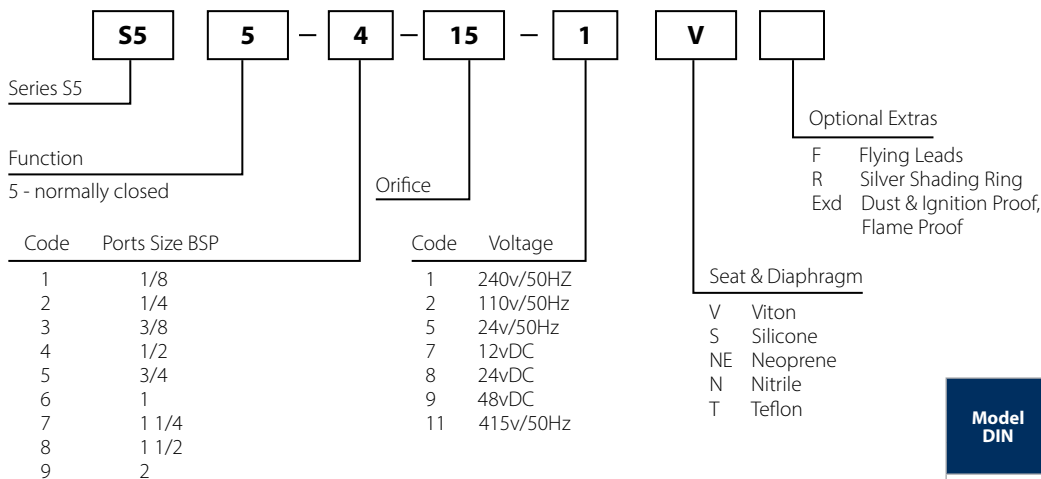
S5 5 – 4 – 15 – 1 V

Series S5

Function
5 - normally closed

| Code | Ports Size BSP |
|---|---|
| 1 | 1/8 |
| 2 | 1/4 |
| 3 | 3/8 |
| 4 | 1/2 |
| 5 | 3/4 |
| 6 | 1 |
| 7 | 1 1/4 |
| 8 | 1 1/2 |
| 9 | 2 |

Orifice

| Code | Voltage |
|---|---|
| 1 | 240v/50HZ |
| 2 | 110v/50Hz |
| 5 | 24v/50Hz |
| 7 | 12vDC |
| 8 | 24vDC |
| 9 | 48vDC |
| 11 | 415v/50Hz |

Seat & Diaphragm
V Viton
S Silicone
NE Neoprene
N Nitrile
T Teflon

Optional Extras
F Flying Leads
R Silver Shading Ring
Exd Dust & Ignition Proof, Flame Proof

Model DIN